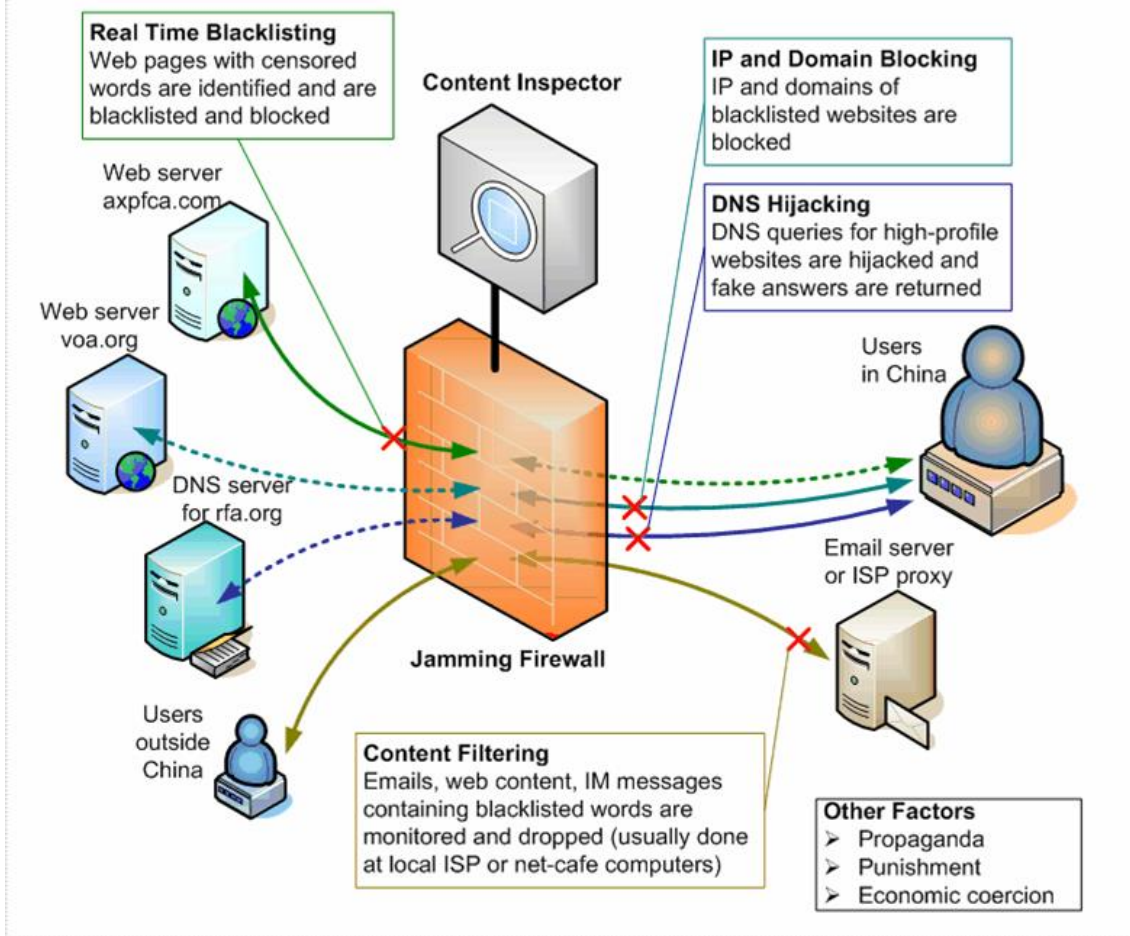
Real Time Blacklisting
Web pages with censored words are identified and are blacklisted and blocked

Content Inspector

IP and Domain Blocking
IP and domains of blacklisted websites are blocked

DNS Hijacking
DNS queries for high-profile websites are hijacked and fake answers are returned

Web server
axpfca.com

Web server
voa.org

DNS server
for rfa.org

Users
in China

Email server
or ISP proxy

Jamming Firewall

Users
outside
China

Content Filtering
Emails, web content, IM messages containing blacklisted words are monitored and dropped (usually done at local ISP or net-cafe computers)

Other Factors
➢ Propaganda
➢ Punishment
➢ Economic coercion